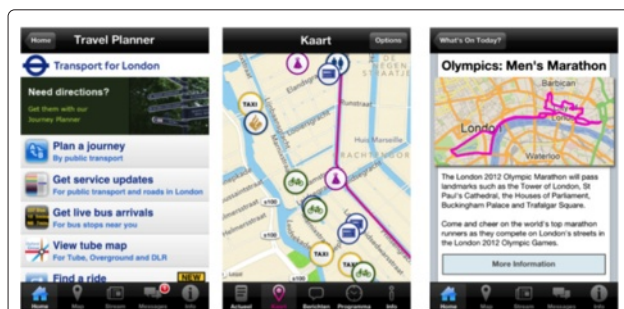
Home
Travel Planner
Transport for London
Need directions?
Get them with our Journey Planner
Plan a journey
By public transport
Get service updates
For public transport and roads in London
Get live bus arrivals
For bus stops near you
View tube map
For Tube, Overground and DLR
Find a ride
NEW
Home
Map
Stream
Messages
Info

Kaart
Options
TAXI
TAXI
TAXI
Huis Meerlust
RACHTENGORDEL
Actueel
Kaart
Berichten
Programma
Info

What's On Today?
Olympics: Men's Marathon
Barbican
London
Waterloo
The London 2012 Olympic Marathon will pass landmarks such as the Tower of London, St Paul's Cathedral, the Houses of Parliament, Buckingham Palace and Trafalgar Square.

Come and cheer on the world's top marathon runners as they compete on London's streets in the London 2012 Olympic Games.
More Information
Home
Map
Stream
Messages
Info